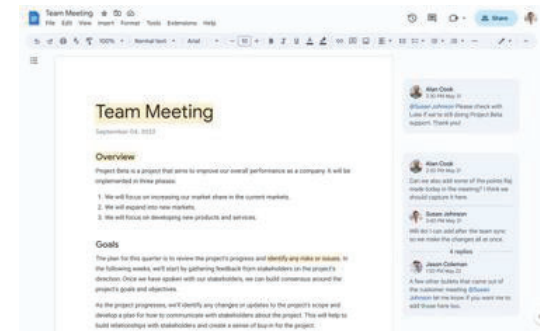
Team Meeting
File Edit View Insert Format Tools Extensions Help

Share

100% Normal text Arial 10

Team Meeting
September 04, 2023

Overview
Project Beta is a project that aims to improve our overall performance as a company. It will be implemented in three phases:

1. We will focus on increasing our market share in the current markets.
2. We will expand into new markets.
3. We will focus on developing new products and services.

Goals
The plan for this quarter is to review the project's progress and identify any risks or issues. In the following weeks, we'll start by gathering feedback from stakeholders on the project's direction. Once we have spoken with our stakeholders, we can build consensus around the project's goals and objectives.

As the project progresses, we'll identify any changes or updates to the project's scope and develop a plan for how to communicate with stakeholders about the project. This will help to build relationships with stakeholders and create a sense of buy-in for the project.

Alan Cook
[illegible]
@Susan Johnson Please check with Luke if we're still doing Project Beta support. Thank you!

Alan Cook
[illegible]
Can we also add some of the points Raj made today in the meeting? I think we should capture it here.

Susan Johnson
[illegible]
Will do! I can add after the team sync so we make the changes all at once.

4 replies

Jason Coleman
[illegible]
A few other bullets that came out of the customer meeting @Susan Johnson let me know if you want me to add those here too.